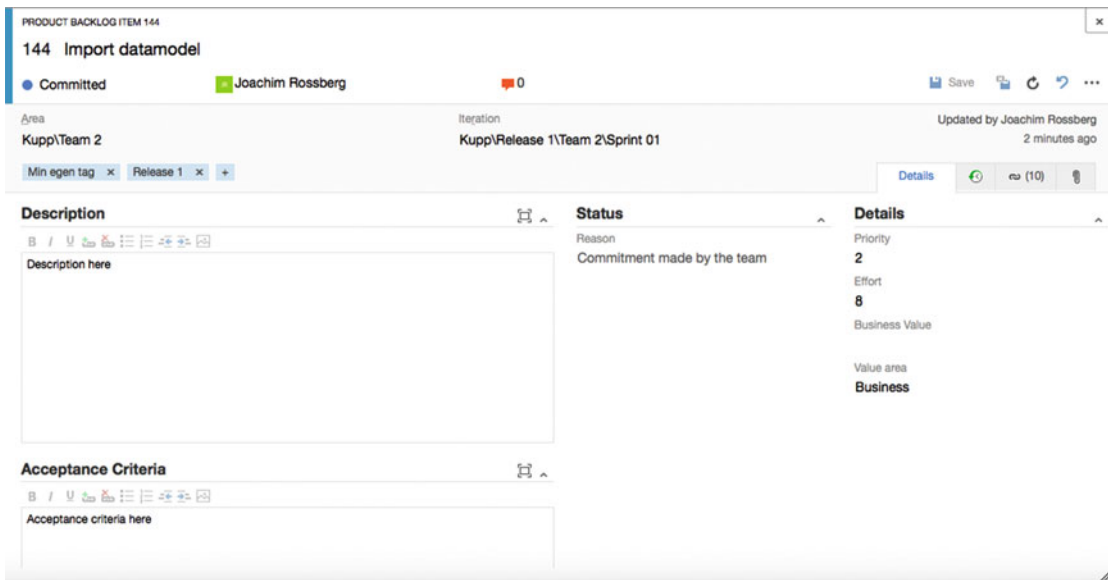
PRODUCT BACKLOG ITEM 144

144 Import datamodel

Committed

Joachim Rossberg

0

Save

Area
Kupp\Team 2

Iteration
Kupp\Release 1\Team 2\Sprint 01

Updated by Joachim Rossberg
2 minutes ago

Min egen tag × Release 1 × +

Details (10)

Description

B I U

Description here

Status

Reason
Commitment made by the team

Details

Priority
2

Effort
8

Business Value

Value area
Business

Acceptance Criteria

B I U

Acceptance criteria here